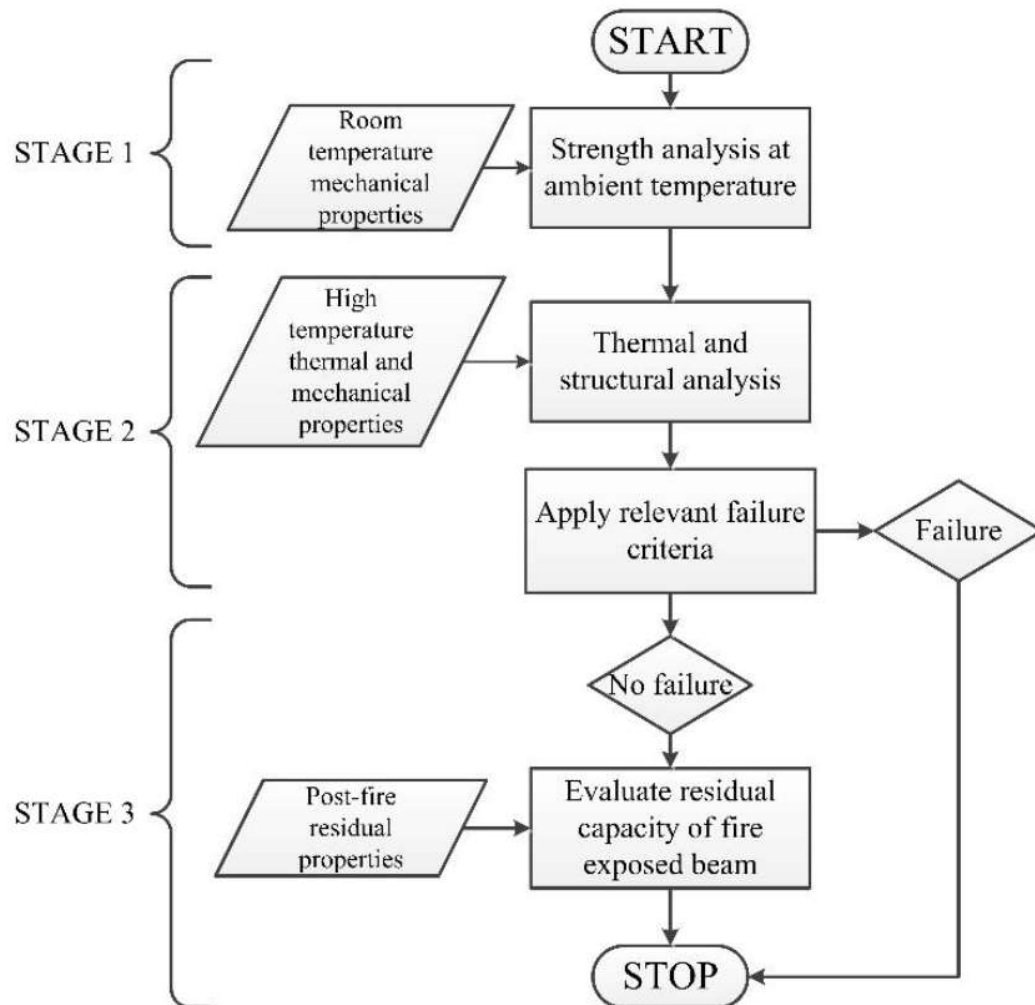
START

STAGE 1

Room temperature mechanical properties

Strength analysis at ambient temperature

STAGE 2

High temperature thermal and mechanical properties

Thermal and structural analysis

Apply relevant failure criteria

Failure

STAGE 3

No failure

Post-fire residual properties

Evaluate residual capacity of fire exposed beam

STOP